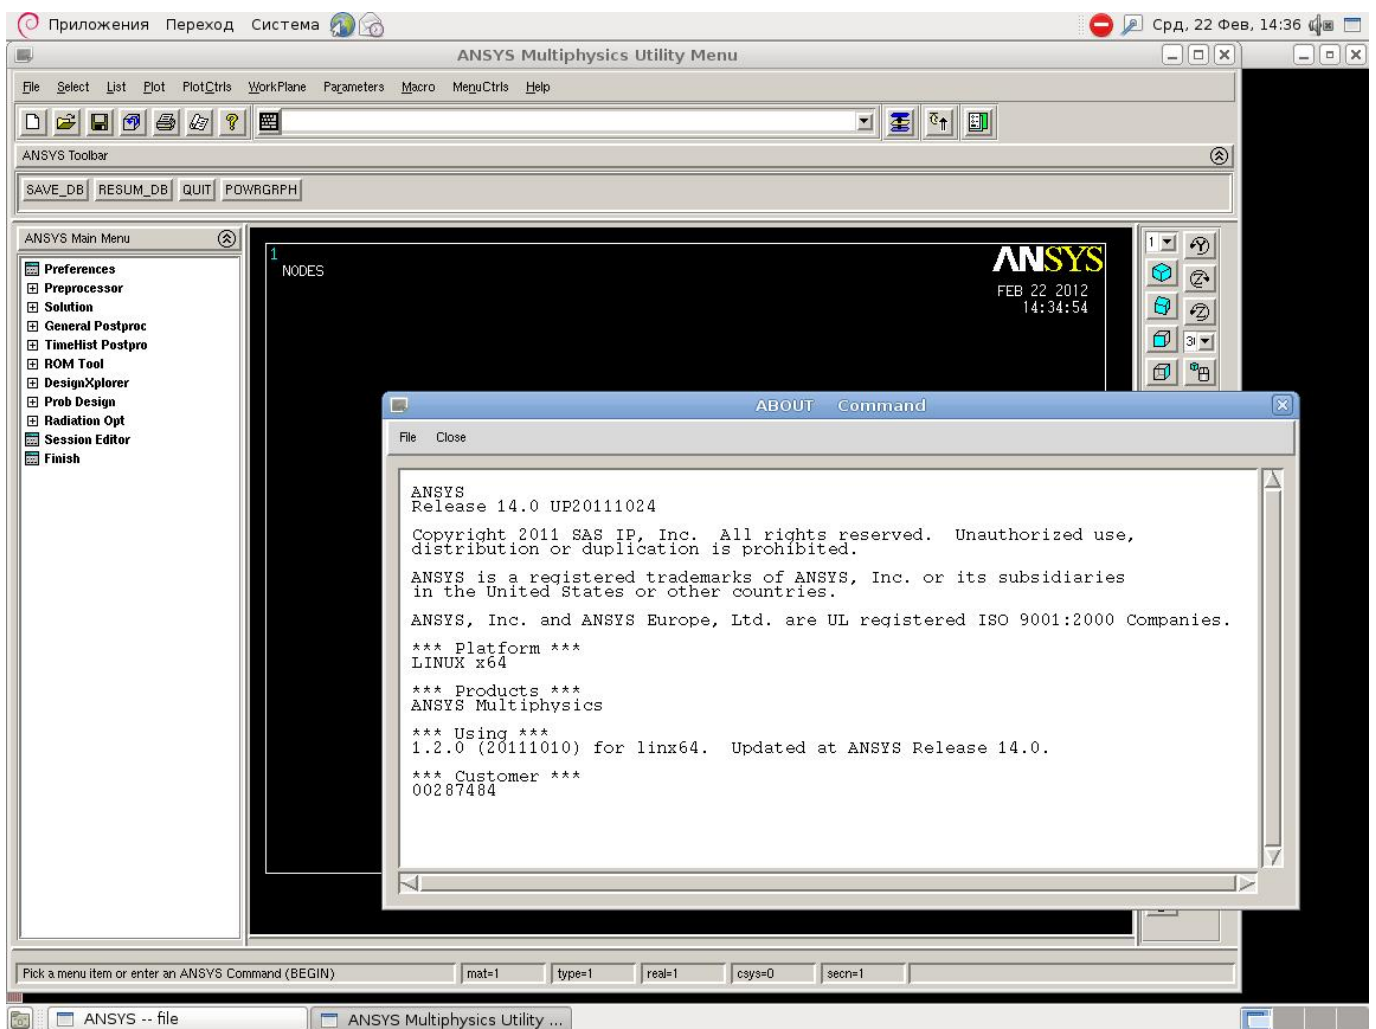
Приложения Переход Система

Срд, 22 Фев, 14:36

ANSYS Multiphysics Utility Menu

File Select List Plot PlotCtrls WorkPlane Parameters Macro MenuCtrls Help

ANSYS Toolbar

SAVE_DB RESUM_DB QUIT POWRGRPH

ANSYS Main Menu

Preferences
Preprocessor
Solution
General Postproc
TimeHist Postpro
ROM Tool
DesignXplorer
Prob Design
Radiation Opt
Session Editor
Finish

1
NODES

ANSYS
FEB 22 2012
14:34:54

1

3

ABOUT Command

File Close

ANSYS
Release 14.0 UP20111024

Copyright 2011 SAS IP, Inc. All rights reserved. Unauthorized use, distribution or duplication is prohibited.

ANSYS is a registered trademarks of ANSYS, Inc. or its subsidiaries in the United States or other countries.

ANSYS, Inc. and ANSYS Europe, Ltd. are UL registered ISO 9001:2000 Companies.

*** Platform ***
LINUX x64

*** Products ***
ANSYS Multiphysics

*** Using ***
1.2.0 (20111010) for linx64. Updated at ANSYS Release 14.0.

*** Customer ***
00287484

Pick a menu item or enter an ANSYS Command (BEGIN)
mat=1
type=1
real=1
csys=0
secn=1

ANSYS -- file
ANSYS Multiphysics Utility ...